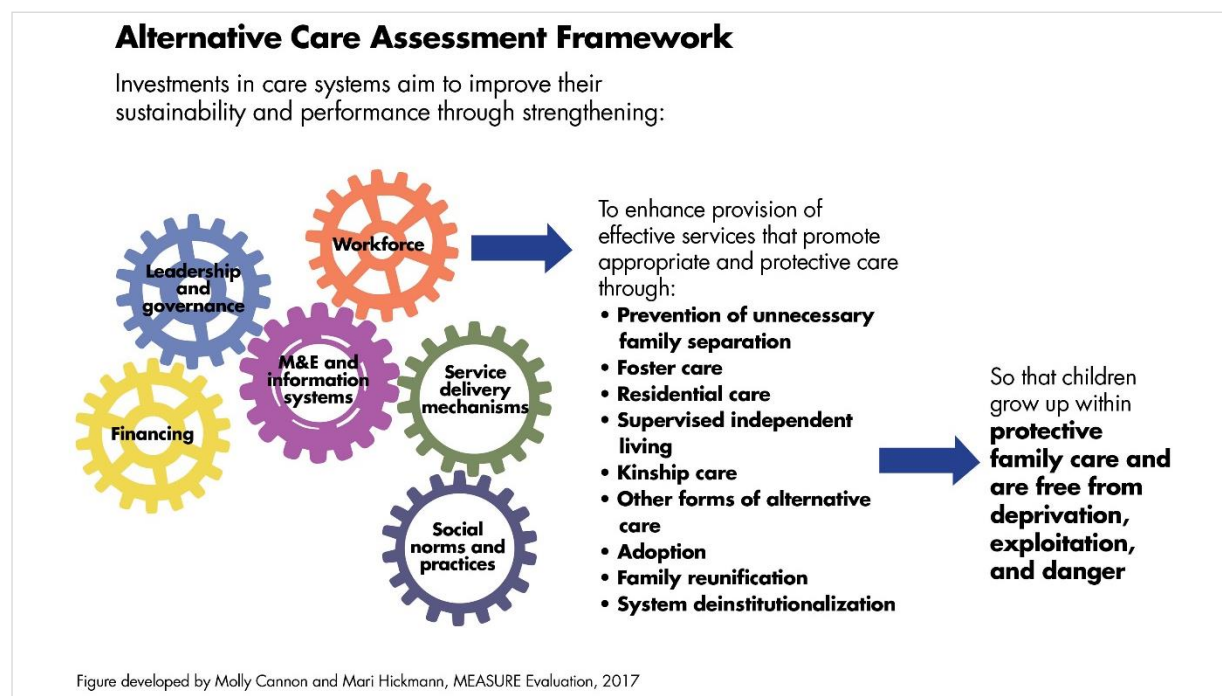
Alternative Care Assessment Framework

Investments in care systems aim to improve their sustainability and performance through strengthening:

Workforce

Leadership and governance

M&E and information systems

Service delivery mechanisms

Financing

Social norms and practices

To enhance provision of effective services that promote appropriate and protective care through:

• Prevention of unnecessary family separation
• Foster care
• Residential care
• Supervised independent living
• Kinship care
• Other forms of alternative care
• Adoption
• Family reunification
• System deinstitutionalization

So that children grow up within **protective family care and are free from deprivation, exploitation, and danger**

Figure developed by Molly Cannon and Mari Hickmann, MEASURE Evaluation, 2017